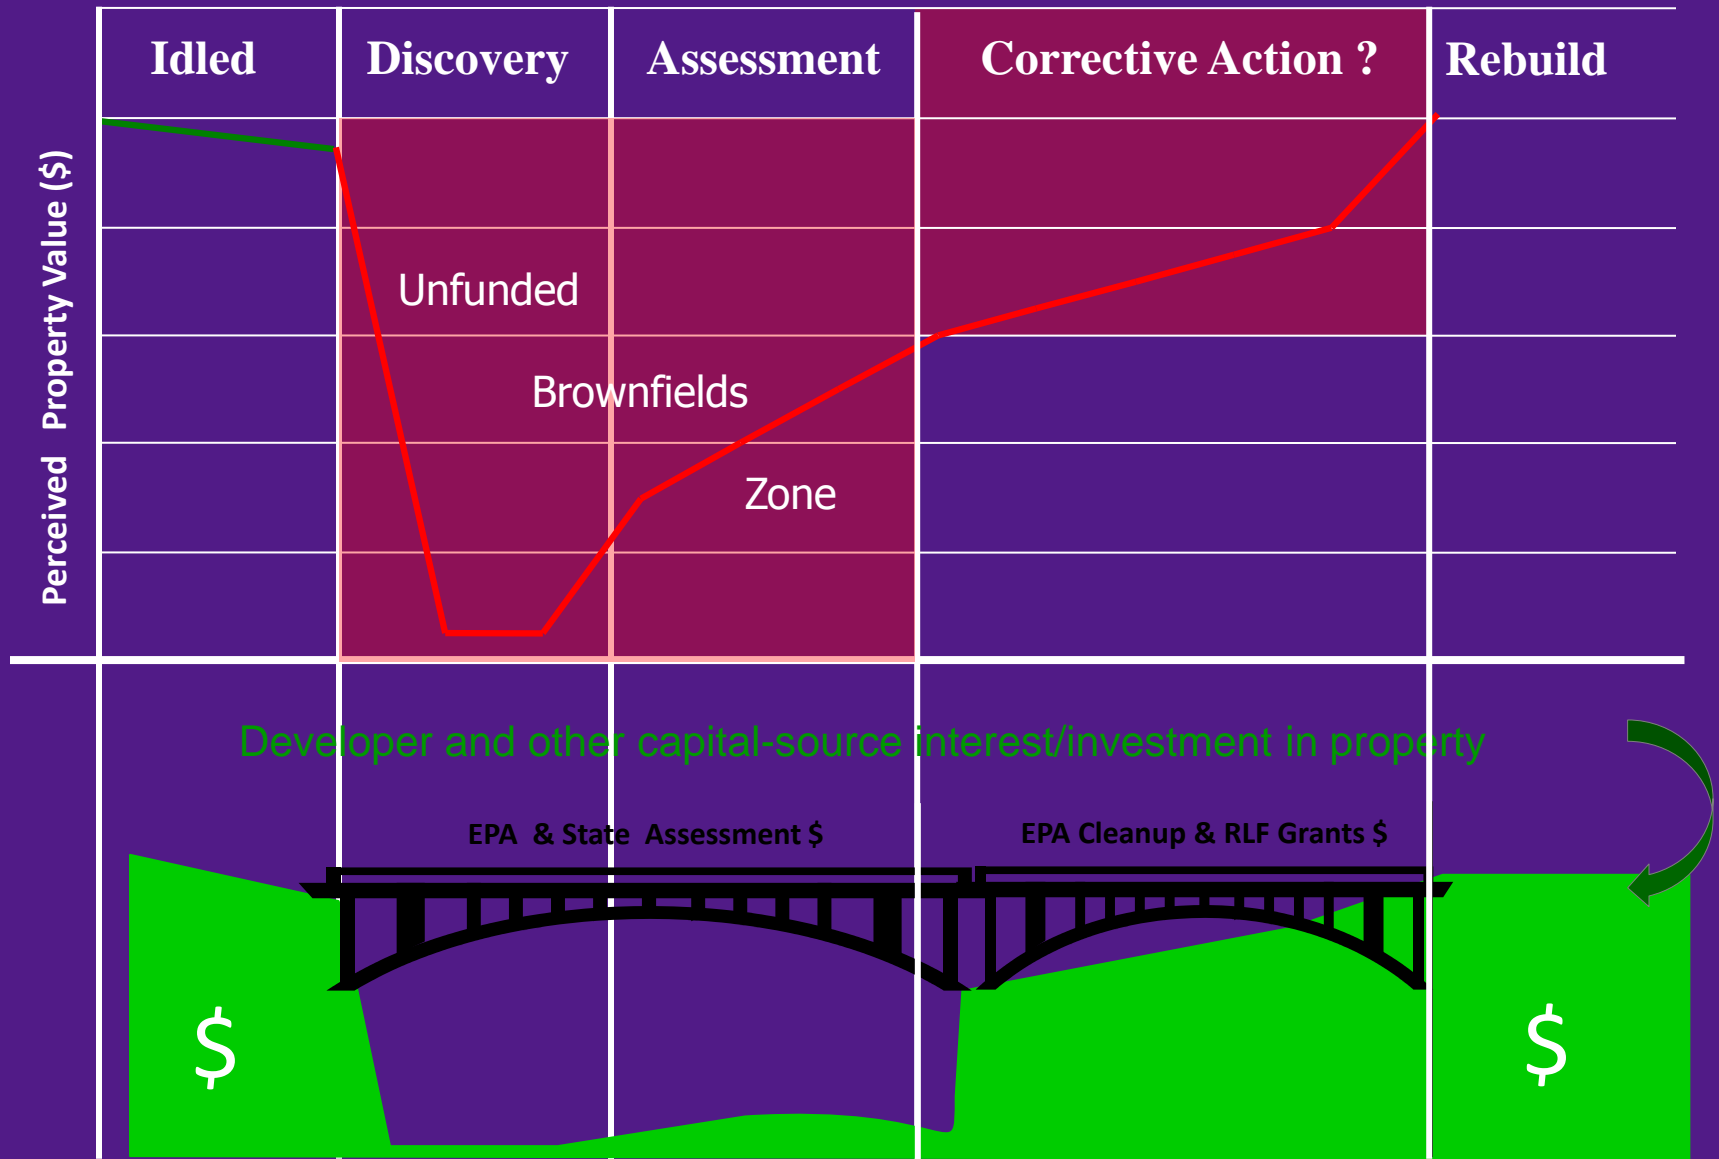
| Idled | Discovery | Assessment | Corrective Action ? | Rebuild |
|---|---|---|---|---|

Perceived Property Value ($)

Unfunded

Brownfields

Zone

Developer and other capital-source interest/investment in property

EPA & State Assessment $

EPA Cleanup & RLF Grants $

$

$